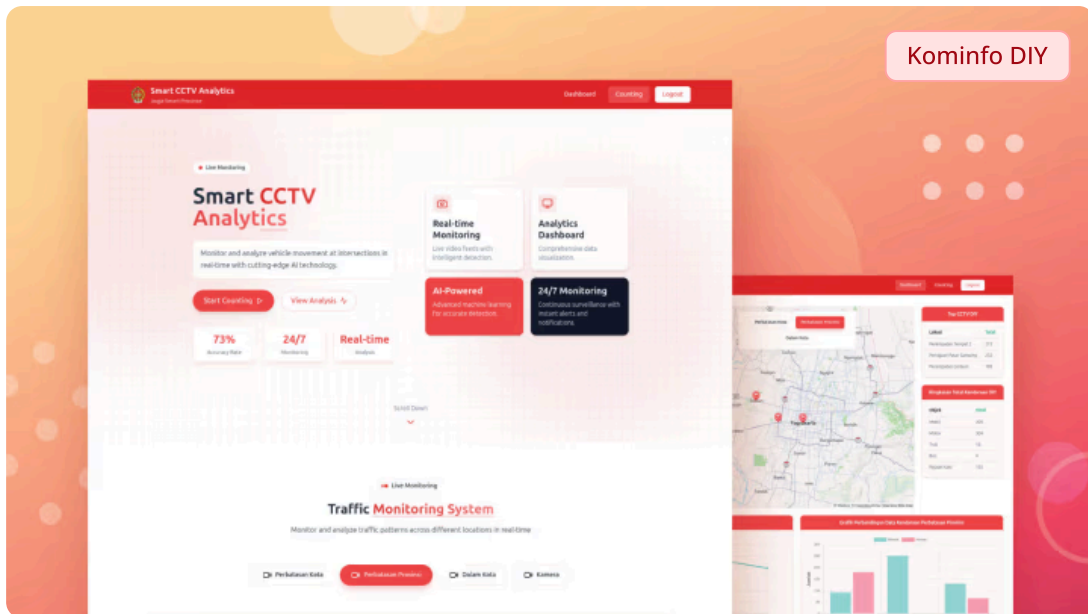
Kominfo DIY

Smart CCTV Analytics
Jogja Smart Province

Dashboard Counting Logout

Live Monitoring

Smart CCTV Analytics

Monitor and analyze vehicle movement at intersections in real-time with cutting-edge AI technology.

Start Counting View Analysis

73%
Accuracy Rate

24/7
Monitoring

Real-time
Analysis

Real-time Monitoring
Live video feeds with intelligent detection.

Analytics Dashboard
Comprehensive data visualization.

AI-Powered
Advanced machine learning for accurate detection.

24/7 Monitoring
Continuous surveillance with instant alerts and notifications.

Scroll Down

Live Monitoring

Traffic Monitoring System

Monitor and analyze traffic patterns across different locations in real-time

Perbatasan Kota Perbatasan Provinsi Dalam Kota Kamera

Dashboard Counting Logout

Top CCTV DIY

Lokasi Total

Ringkasan Total Kendaraan DIY

Grafik Perbandingan Data Kendaraan Perbatasan Provinsi